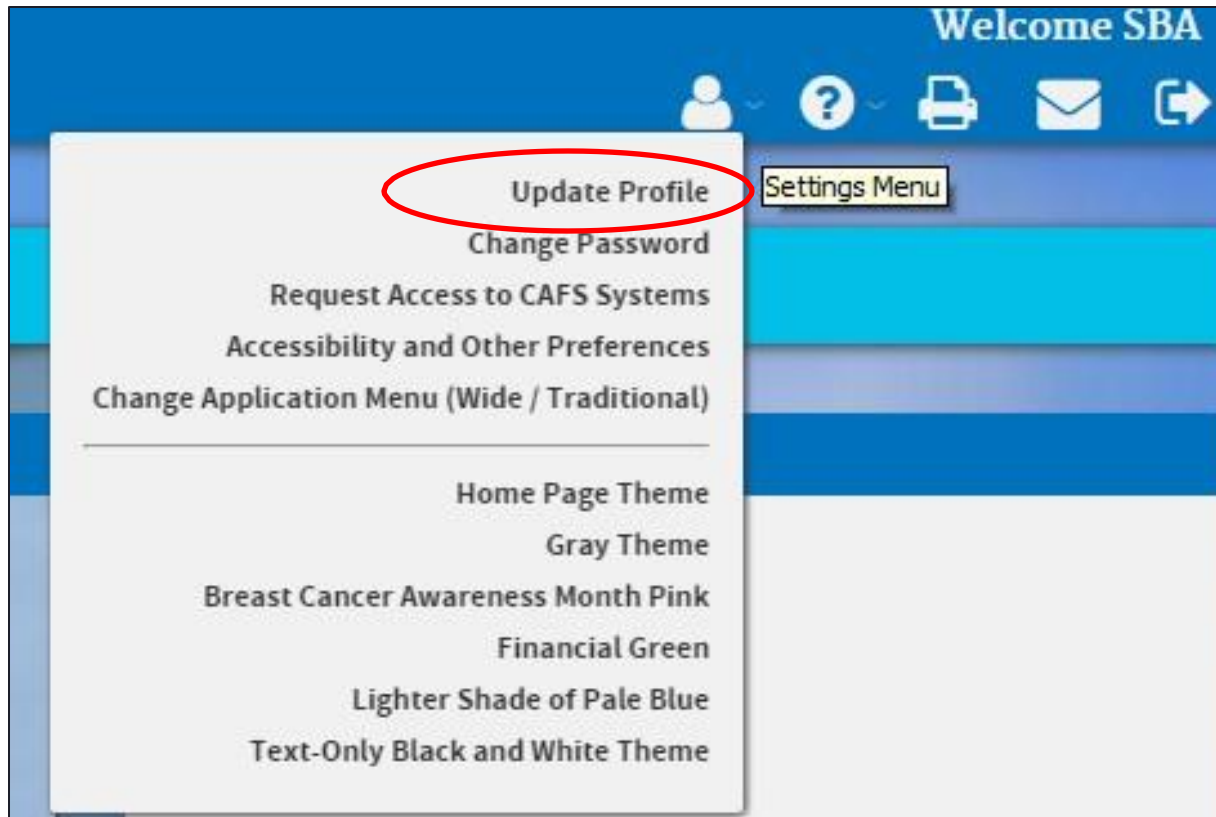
Welcome SBA

Update Profile
Change Password
Request Access to CAFS Systems
Accessibility and Other Preferences
Change Application Menu (Wide / Traditional)

Settings Menu

Home Page Theme
Gray Theme
Breast Cancer Awareness Month Pink
Financial Green
Lighter Shade of Pale Blue
Text-Only Black and White Theme